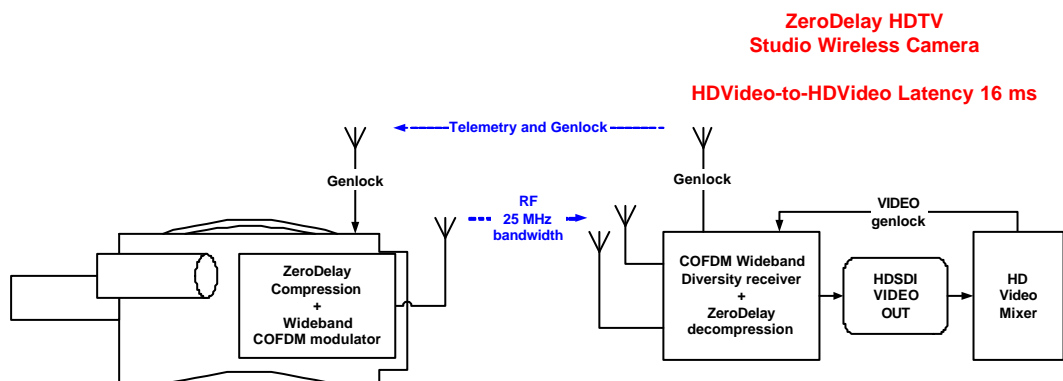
ZeroDelay HDTV
Studio Wireless Camera

HDVideo-to-HDVideo Latency 16 ms

Telemetry and Genlock

Genlock

Genlock

RF
25 MHz
bandwidth

VIDEO
genlock

ZeroDelay
Compression
+
Wideband
COFDM modulator

COFDM Wideband
Diversity receiver
+
ZeroDelay
decompression

HDSDI
VIDEO
OUT

HD
Video
Mixer